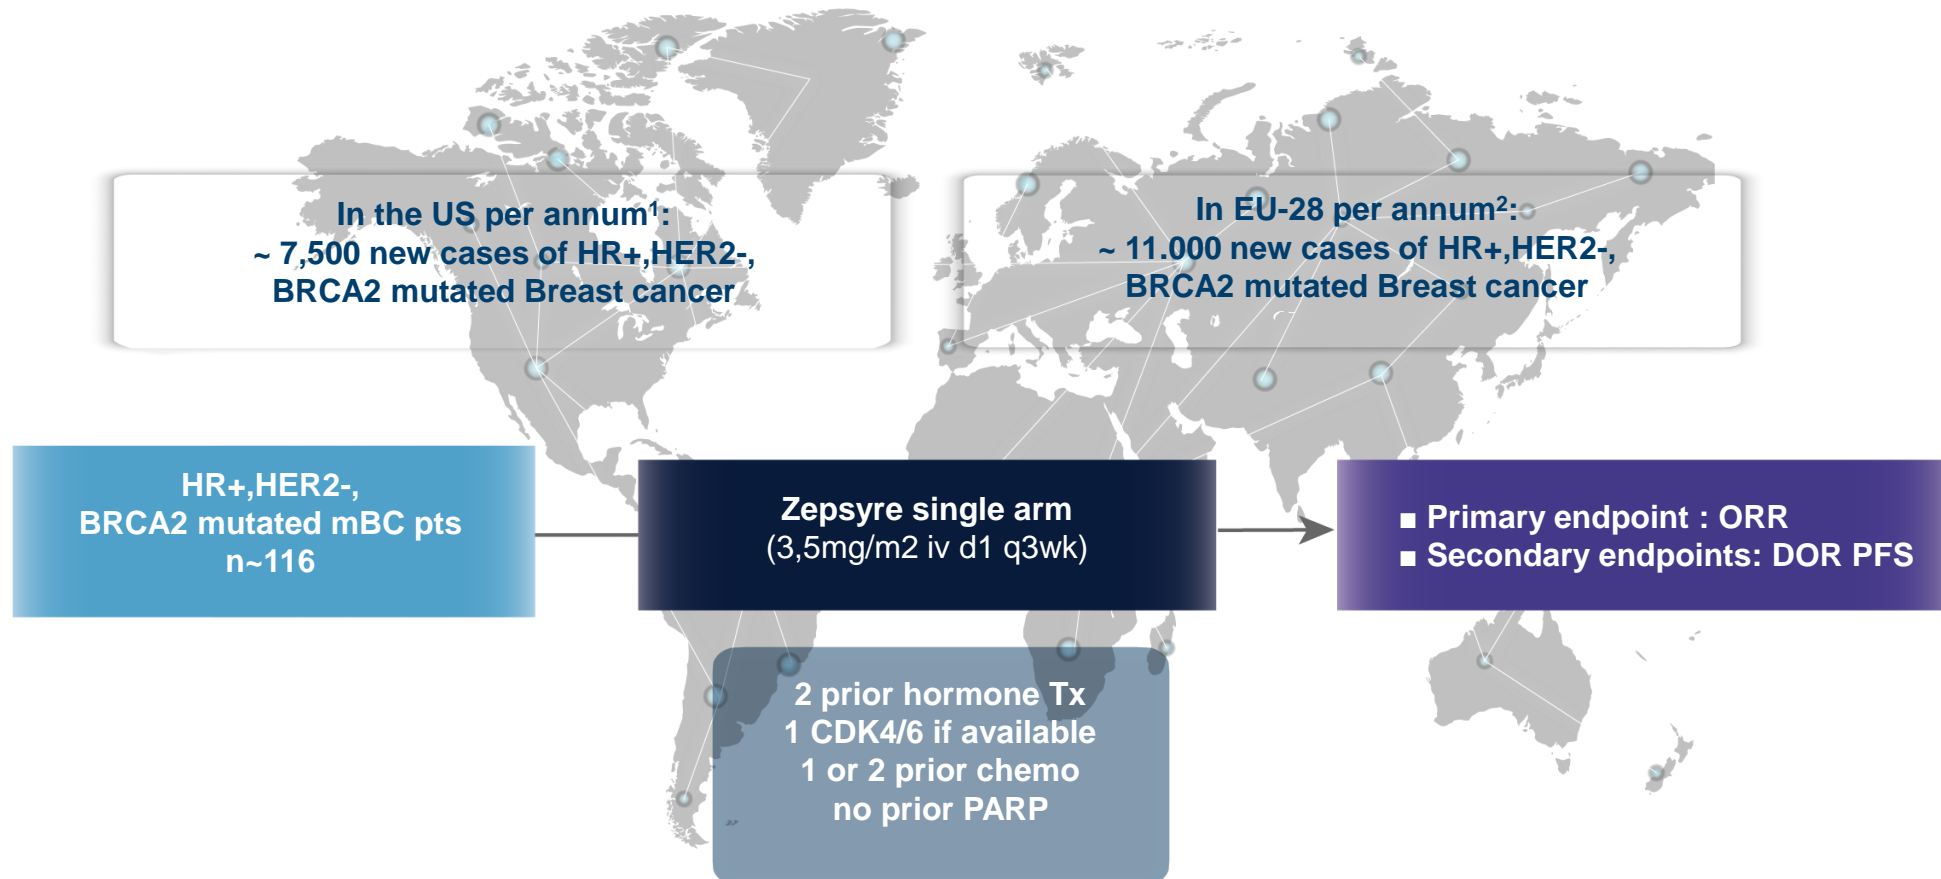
In the US per annum$^1$:
~ 7,500 new cases of HR+,HER2-, BRCA2 mutated Breast cancer

In EU-28 per annum$^2$:
~ 11.000 new cases of HR+,HER2-, BRCA2 mutated Breast cancer

HR+,HER2-,
BRCA2 mutated mBC pts
n~116

Zepsyre single arm
(3,5mg/m2 iv d1 q3wk)

■ Primary endpoint : ORR
■ Secondary endpoints: DOR PFS

2 prior hormone Tx
1 CDK4/6 if available
1 or 2 prior chemo
no prior PARP